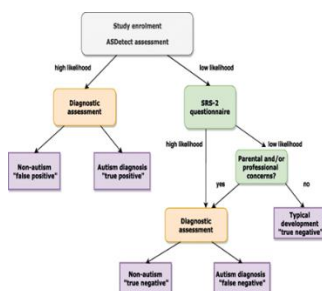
Study enrolment
ASDetect assessment

high likelihood

low likelihood

Diagnostic assessment

SRS-2 questionnaire

Non-autism "false positive"

Autism diagnosis "true positive"

high likelihood

low likelihood

Parental and/or professional concerns?

yes

no

Diagnostic assessment

Typical development "true negative"

Non-autism "true negative"

Autism diagnosis "false negative"